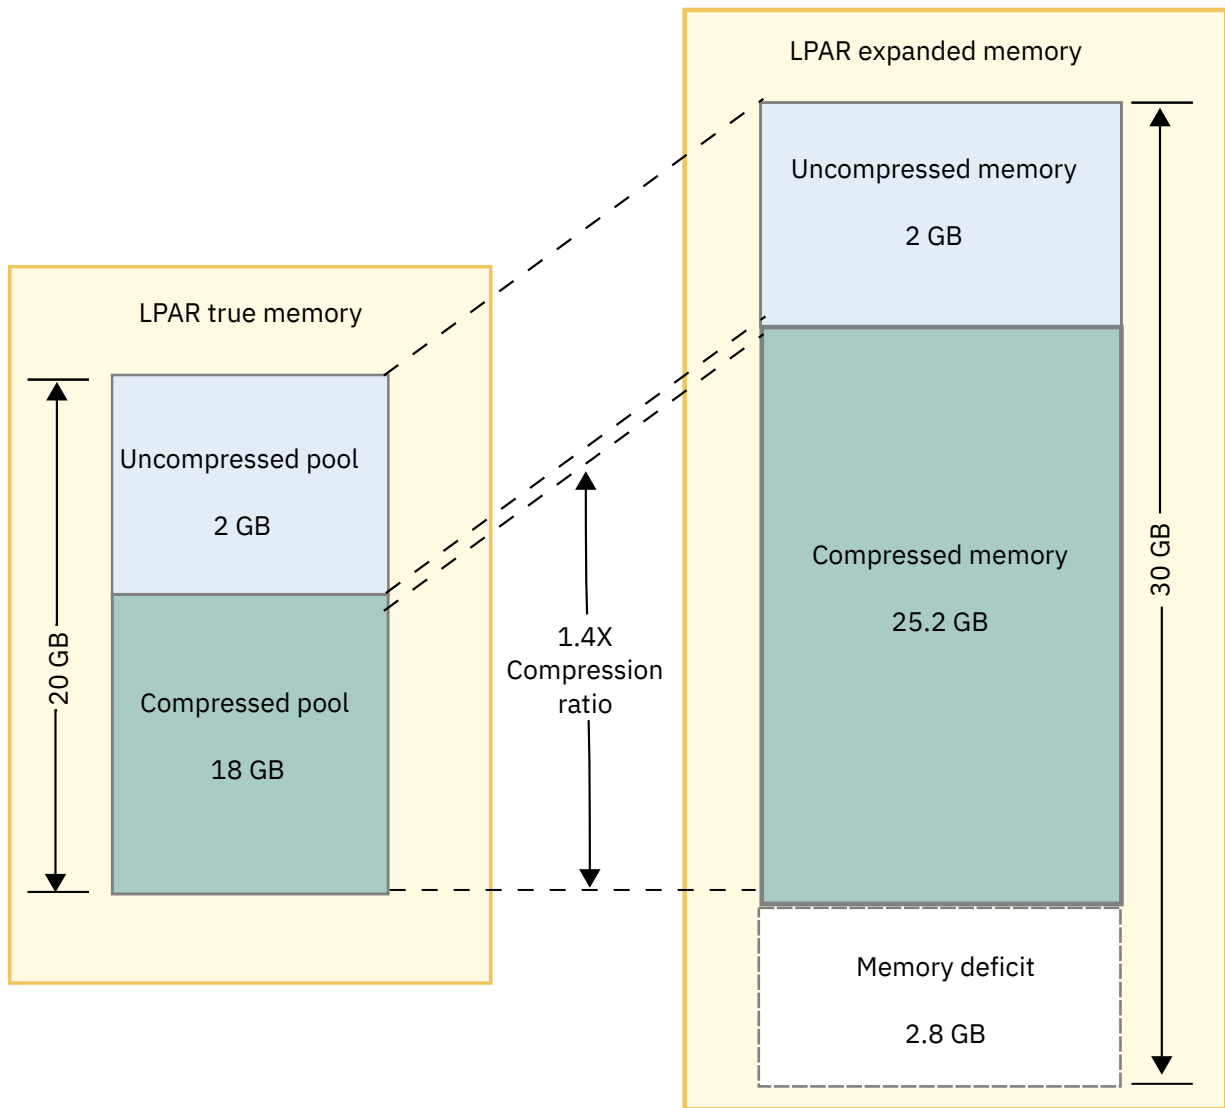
LPAR true memory

20 GB

Uncompressed pool

2 GB

Compressed pool

18 GB

1.4X Compression ratio

LPAR expanded memory

Uncompressed memory

2 GB

Compressed memory

25.2 GB

Memory deficit

2.8 GB

30 GB